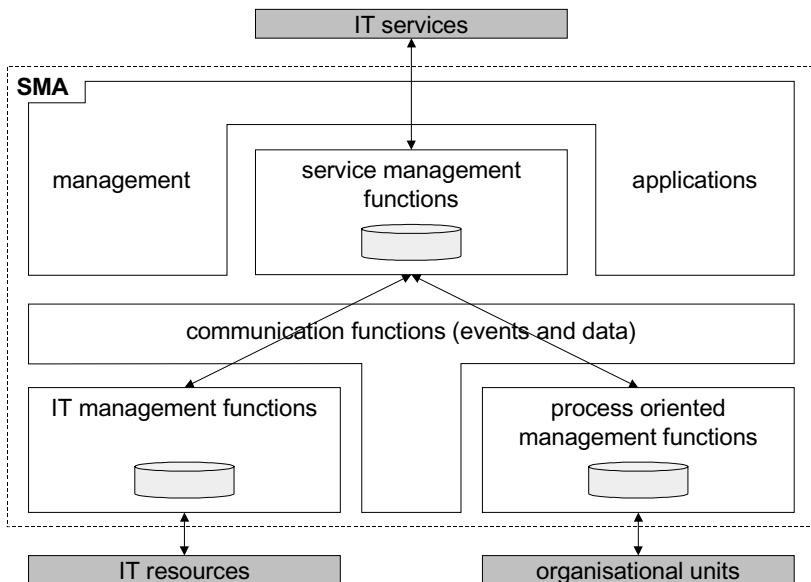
IT services

SMA

management

service management functions

applications

communication functions (events and data)

IT management functions

process oriented management functions

IT resources

organisational units